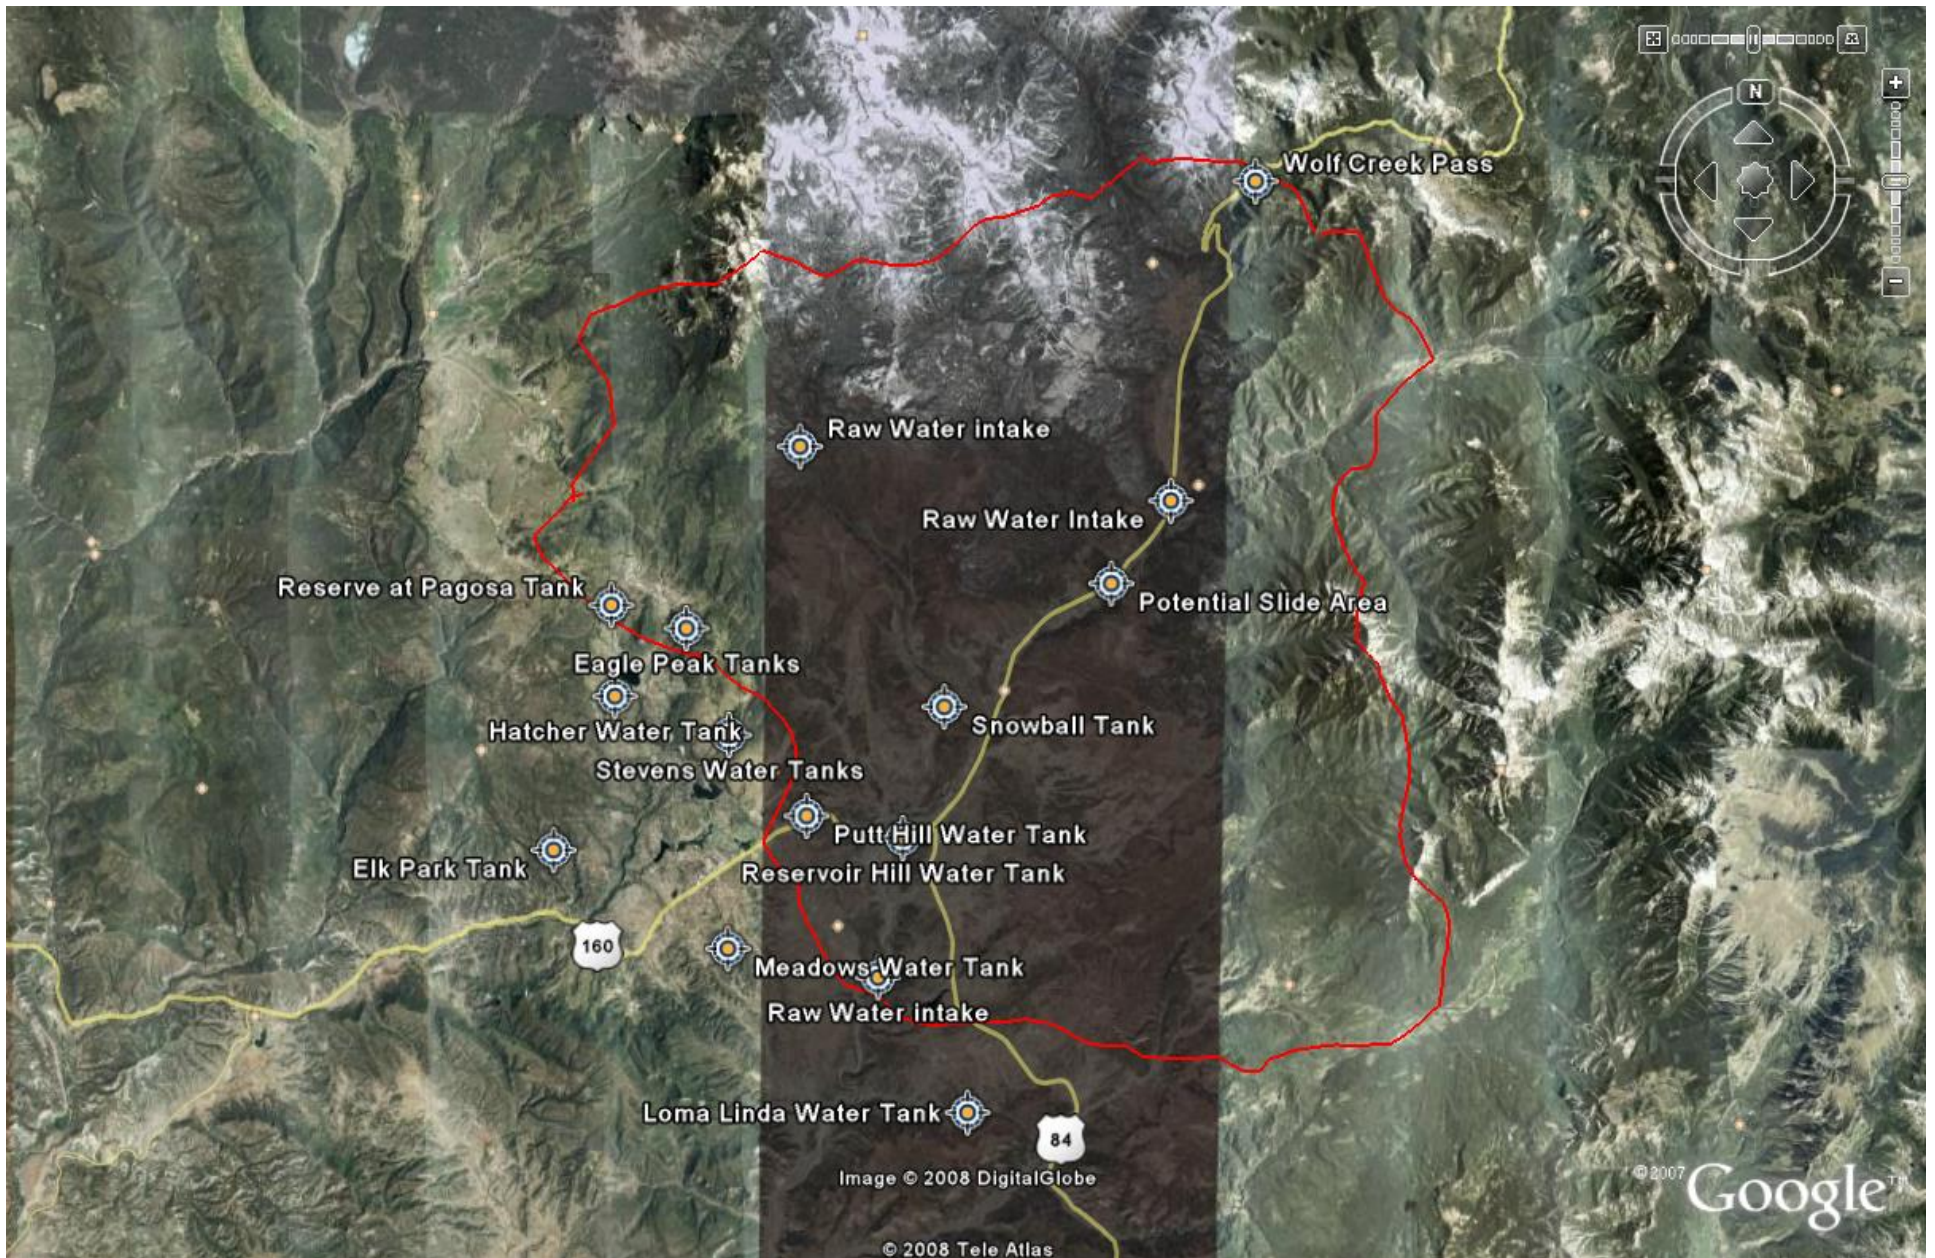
Wolf Creek Pass

N

Raw Water intake

Raw Water Intake

Reserve at Pagosa Tank

Potential Slide Area

Eagle Peak Tanks

Hatcher Water Tank

Snowball Tank

Stevens Water Tanks

Putt Hill Water Tank

Elk Park Tank

Reservoir Hill Water Tank

160

Meadows Water Tank

Raw Water intake

Loma Linda Water Tank

84

Image © 2008 DigitalGlobe

©2007 Google™

© 2008 Tele Atlas